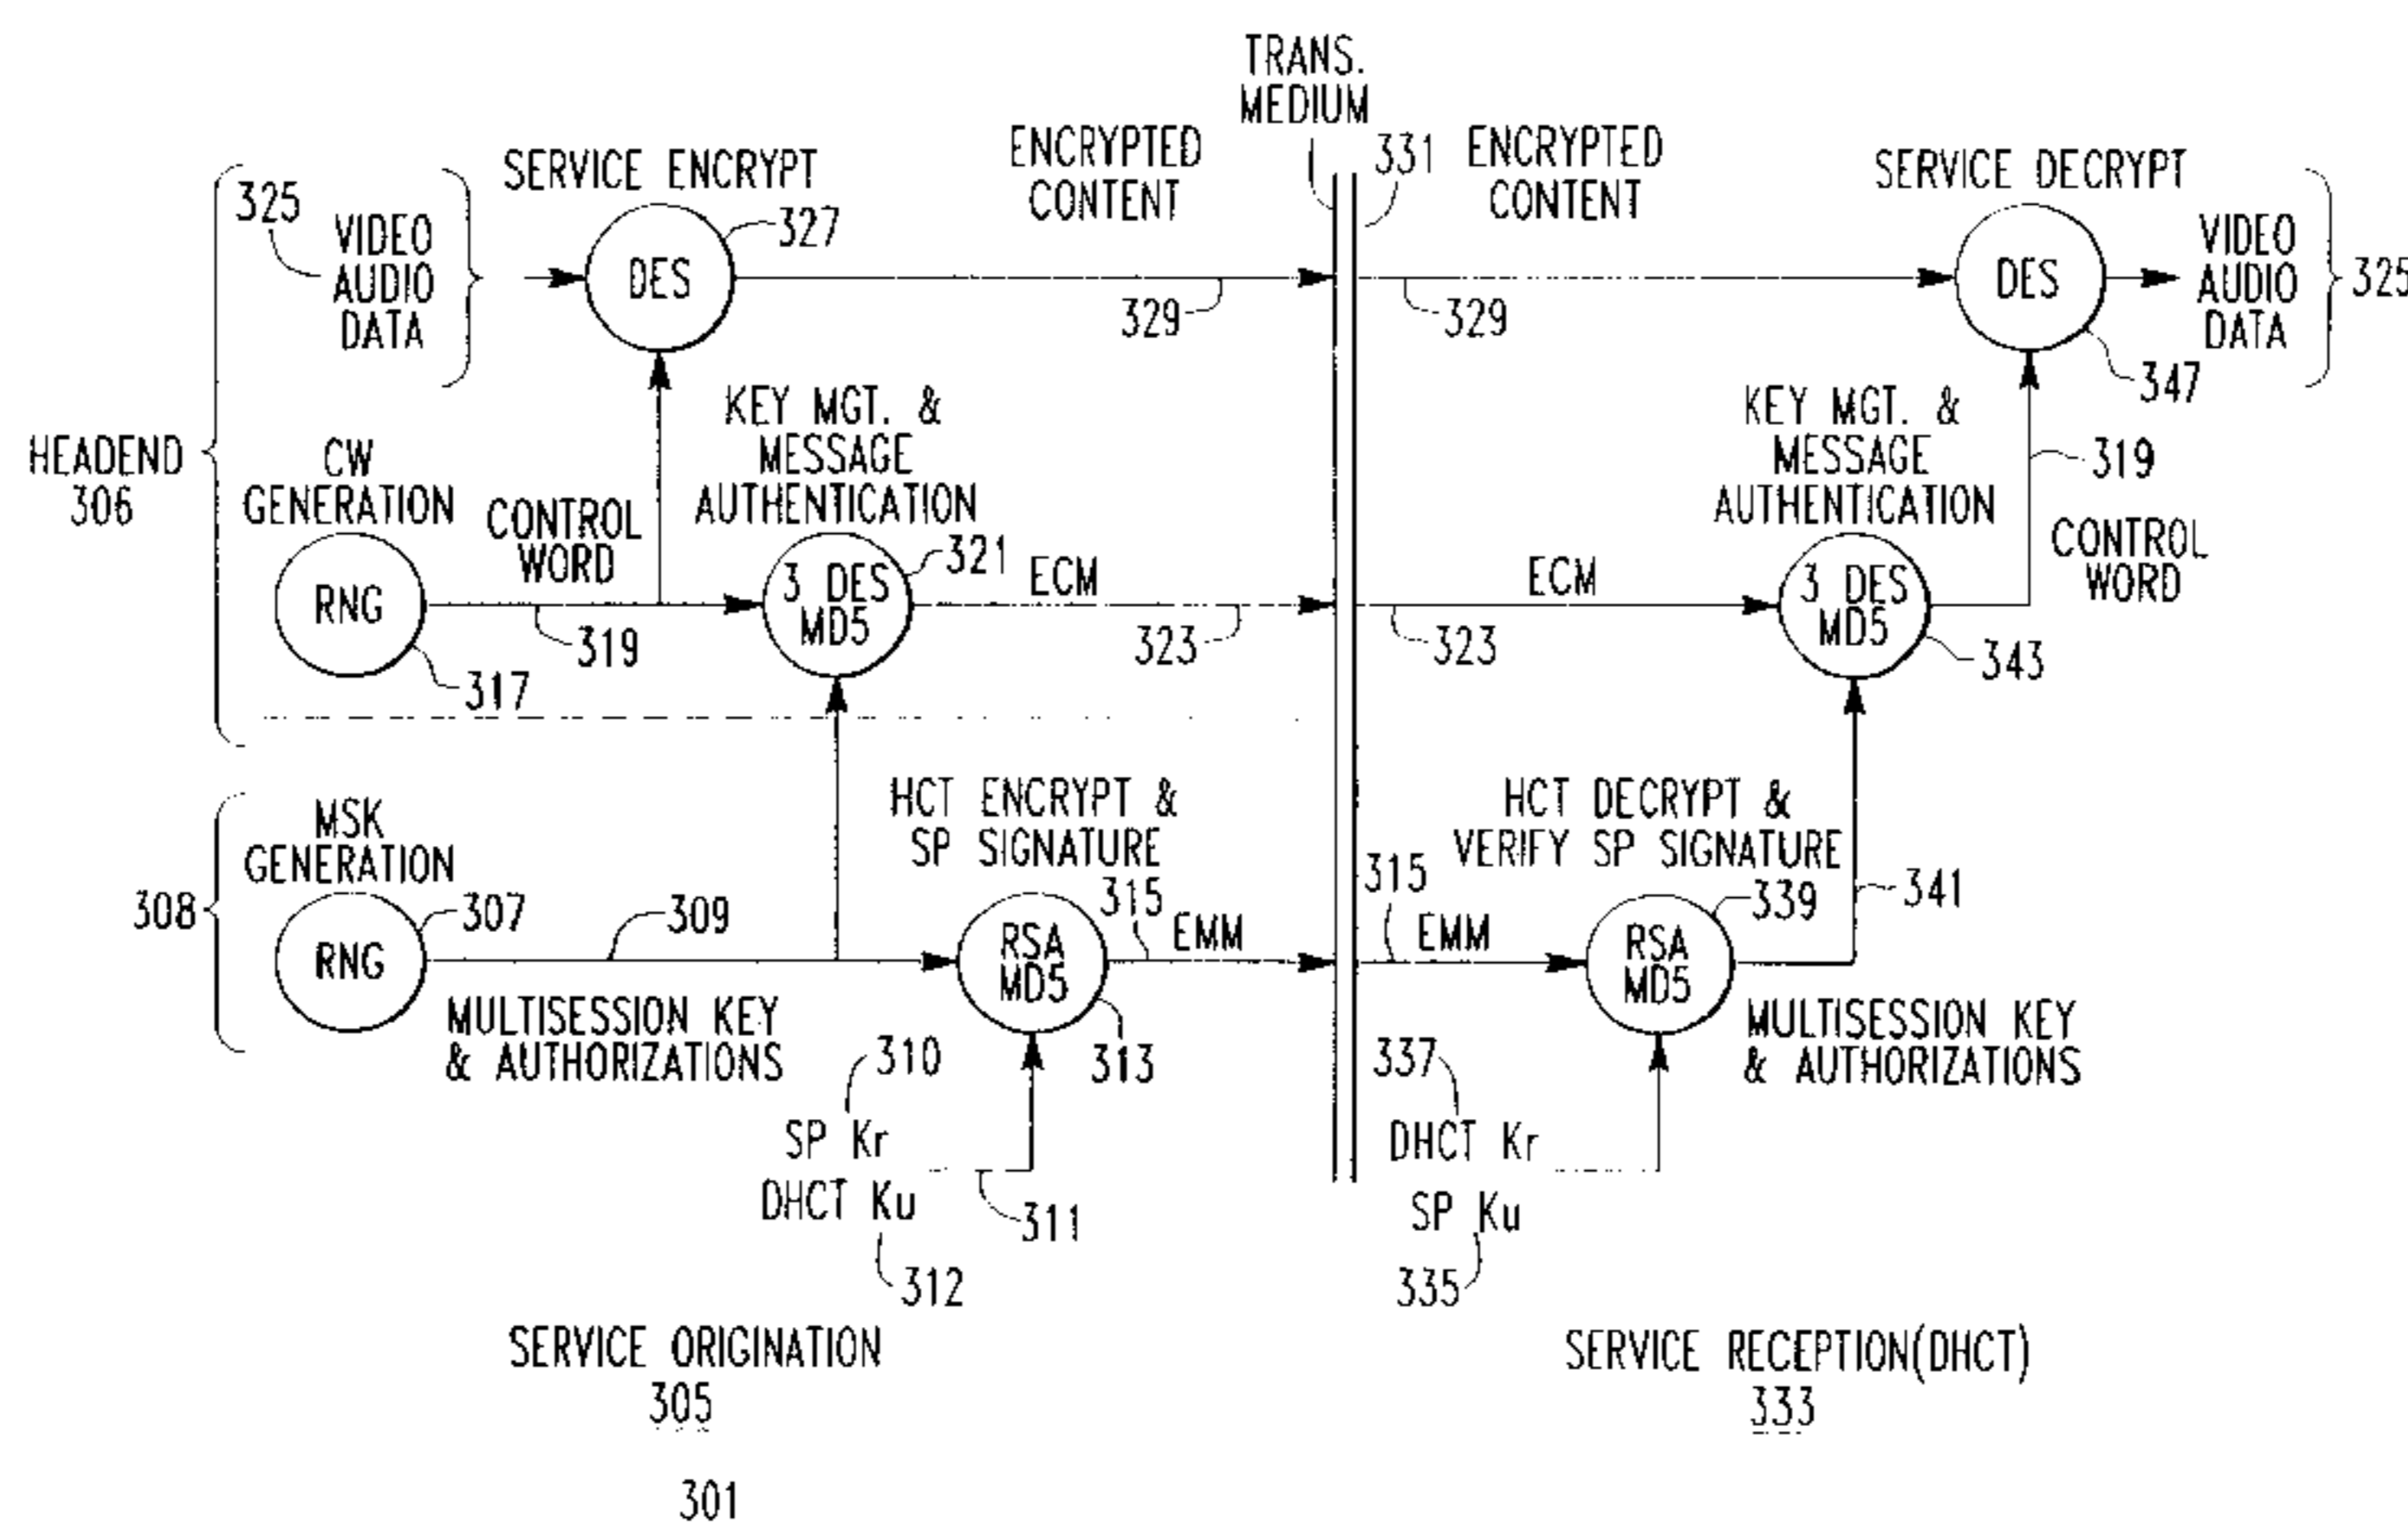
TRANS.
MEDIUM

331

SERVICE ENCRYPT

ENCRYPTED
CONTENT

ENCRYPTED
CONTENT

SERVICE DECRYPT

325

VIDEO
AUDIO
DATA

DES

327

329

329

DES

VIDEO
AUDIO
DATA

325

347

HEADEND
306

KEY MGT. &
MESSAGE
AUTHENTICATION

KEY MGT. &
MESSAGE
AUTHENTICATION

319

CW
GENERATION

CONTROL
WORD

CONTROL
WORD

RNG

3 DES
MD5

321

ECM

ECM

3 DES
MD5

319

323

323

343

317

HCT ENCRYPT &
SP SIGNATURE

HCT DECRYPT &
VERIFY SP SIGNATURE

MSK
GENERATION

315

315

339

341

308

RNG

307

309

RSA
MD5

EMM

EMM

RSA
MD5

MULTISESSION KEY
& AUTHORIZATIONS

313

MULTISESSION KEY
& AUTHORIZATIONS

310

337

SP Kr

DHCT Kr

DHCT Ku

311

SP Ku

312

335

SERVICE ORIGINATION
305

SERVICE RECEPTION(DHCT)
333

301